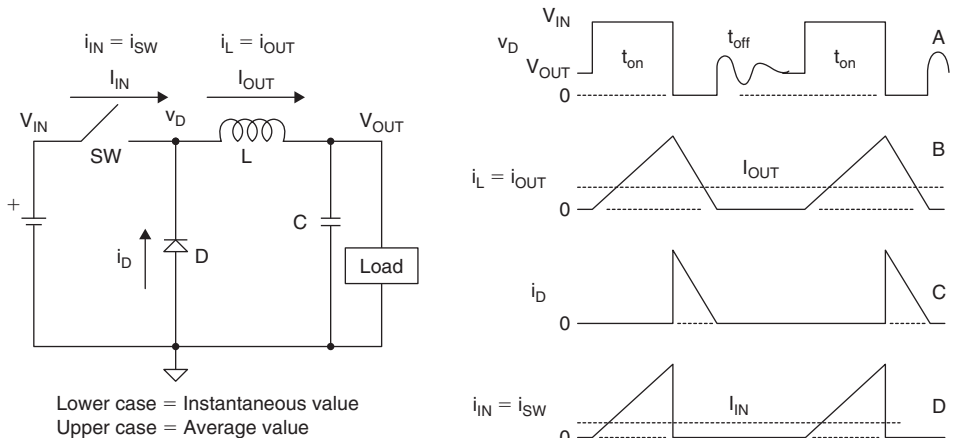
$i_{IN} = i_{SW}$  $i_L = i_{OUT}$

$I_{IN}$  $I_{OUT}$

$V_{IN}$  $v_D$  $V_{OUT}$

SW  L

+

C

$i_D$  D

Load

Lower case = Instantaneous value
Upper case = Average value

$V_{IN}$
$v_D$  $t_{on}$  $t_{off}$  $t_{on}$  A
$V_{OUT}$
0

B
$i_L = i_{OUT}$  $I_{OUT}$
0

$i_D$  C
0

$i_{IN} = i_{SW}$  $I_{IN}$  D
0